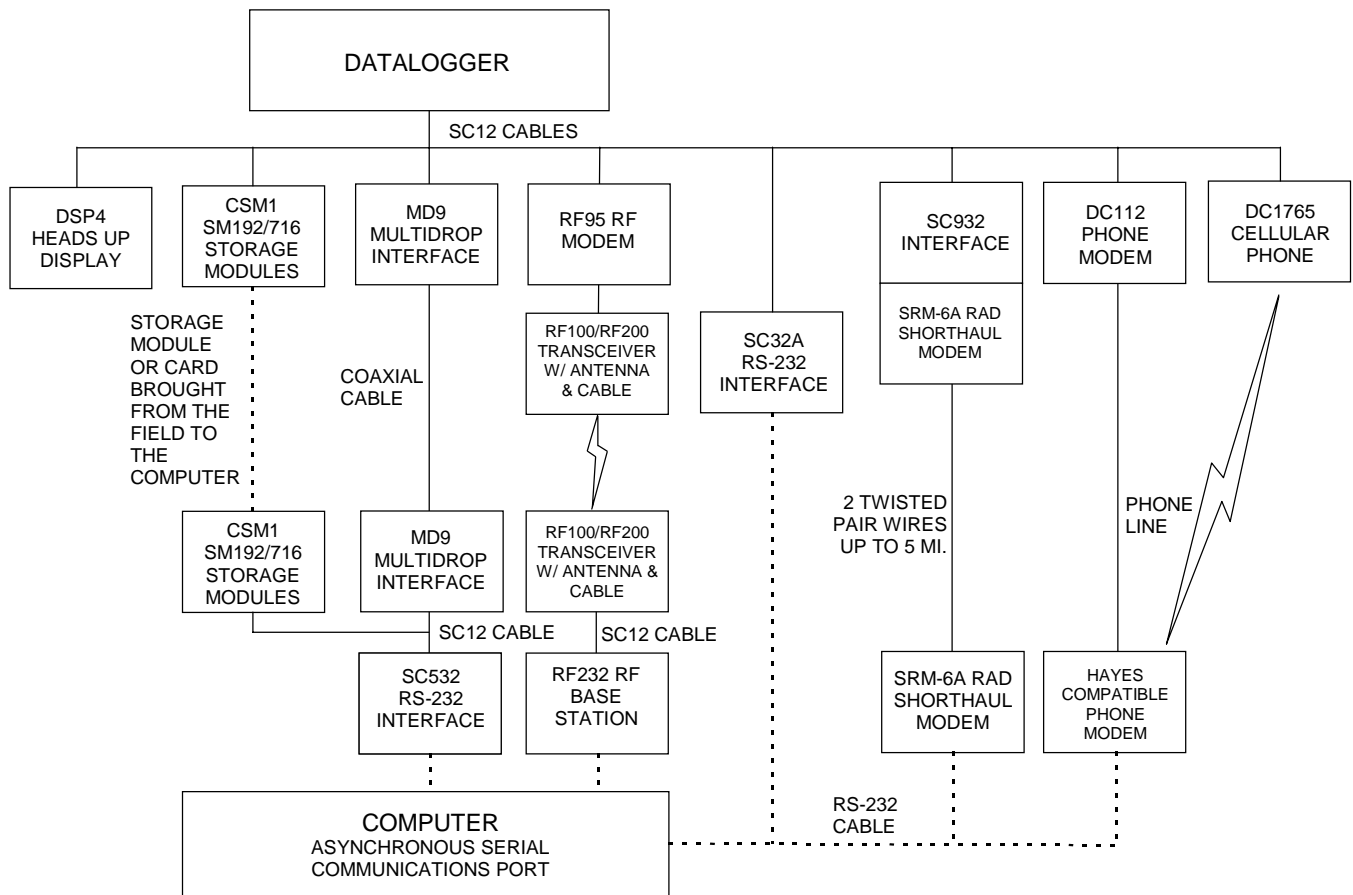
DATALOGGER

SC12 CABLES

DSP4 HEADS UP DISPLAY

CSM1 SM192/716 STORAGE MODULES

MD9 MULTIDROP INTERFACE

RF95 RF MODEM

SC932 INTERFACE

DC112 PHONE MODEM

DC1765 CELLULAR PHONE

STORAGE MODULE OR CARD BROUGHT FROM THE FIELD TO THE COMPUTER

COAXIAL CABLE

RF100/RF200 TRANSCEIVER W/ ANTENNA & CABLE

SC32A RS-232 INTERFACE

SRM-6A RAD SHORTHAUL MODEM

2 TWISTED PAIR WIRES UP TO 5 MI.

PHONE LINE

CSM1 SM192/716 STORAGE MODULES

MD9 MULTIDROP INTERFACE

RF100/RF200 TRANSCEIVER W/ ANTENNA & CABLE

SC12 CABLE

SC12 CABLE

SC532 RS-232 INTERFACE

RF232 RF BASE STATION

SRM-6A RAD SHORTHAUL MODEM

HAYES COMPATIBLE PHONE MODEM

COMPUTER
ASYNCHRONOUS SERIAL COMMUNICATIONS PORT

RS-232 CABLE